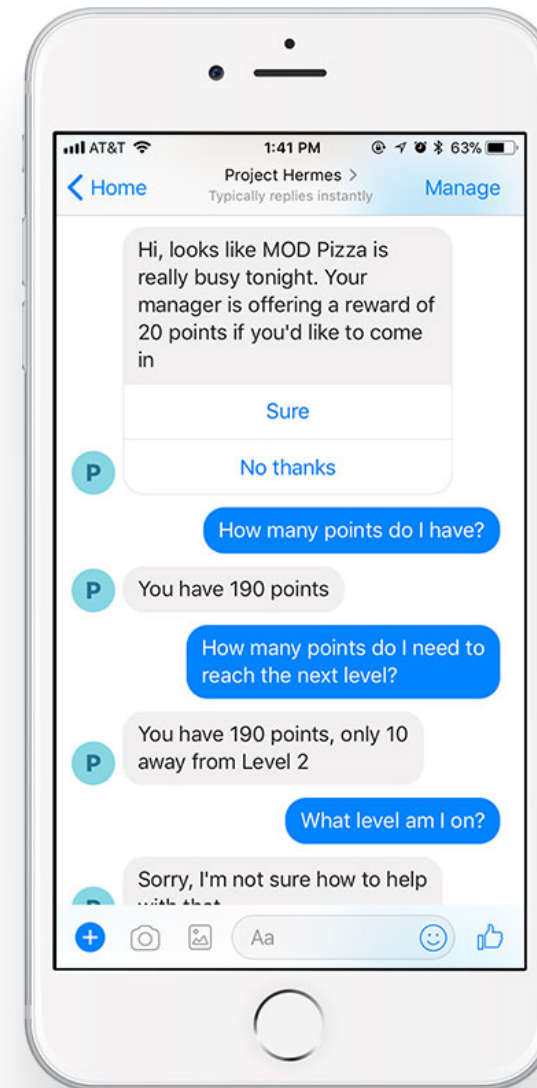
AT&T 1:41 PM 63%

Home
Project Hermes >
Typically replies instantly
Manage

Hi, looks like MOD Pizza is really busy tonight. Your manager is offering a reward of 20 points if you'd like to come in

Sure

No thanks

P

How many points do I have?

P
You have 190 points

How many points do I need to reach the next level?

P
You have 190 points, only 10 away from Level 2

What level am I on?

Sorry, I'm not sure how to help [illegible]

Aa